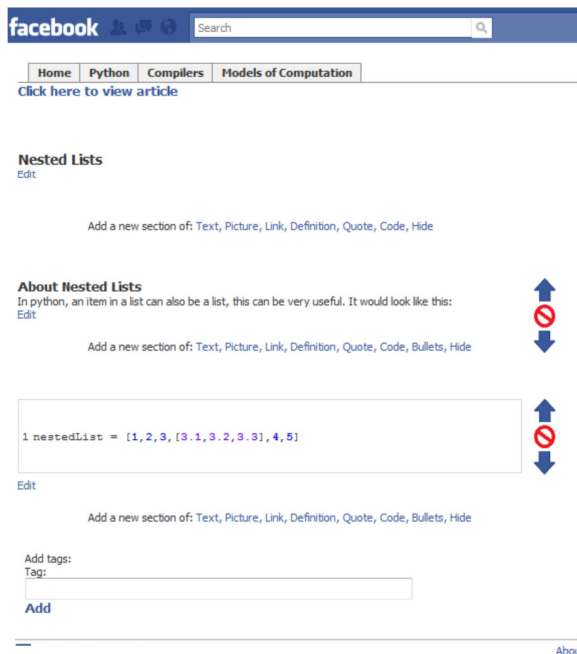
facebook

Search

| Home | Python | Compilers | Models of Computation |
|---|---|---|---|

Click here to view article

Nested Lists
Edit

Add a new section of: Text, Picture, Link, Definition, Quote, Code, Hide

About Nested Lists
In python, an item in a list can also be a list, this can be very useful. It would look like this:
Edit

Add a new section of: Text, Picture, Link, Definition, Quote, Code, Bullets, Hide

1 nestedList = [1,2,3,[3.1,3.2,3.3],4,5]

Edit

Add a new section of: Text, Picture, Link, Definition, Quote, Code, Bullets, Hide

Add tags:
Tag:

Add

Abo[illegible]